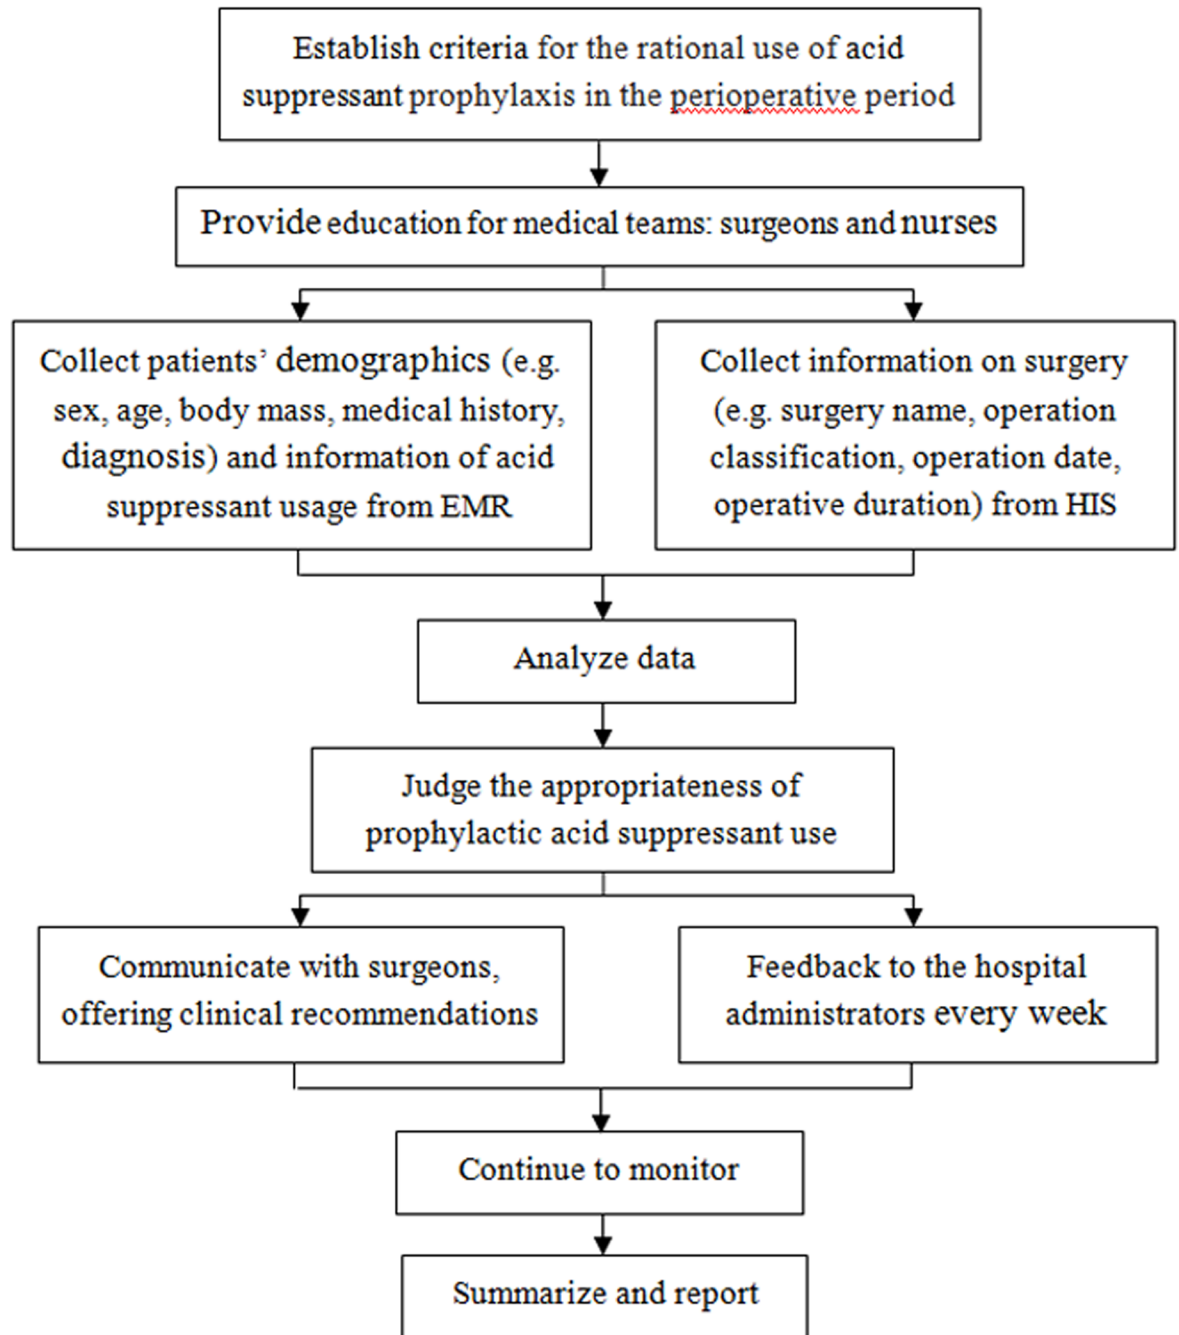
Establish criteria for the rational use of acid suppressant prophylaxis in the perioperative period

Provide education for medical teams: surgeons and nurses

Collect patients' demographics (e.g. sex, age, body mass, medical history, diagnosis) and information of acid suppressant usage from EMR

Collect information on surgery (e.g. surgery name, operation classification, operation date, operative duration) from HIS

Analyze data

Judge the appropriateness of prophylactic acid suppressant use

Communicate with surgeons, offering clinical recommendations

Feedback to the hospital administrators every week

Continue to monitor

Summarize and report